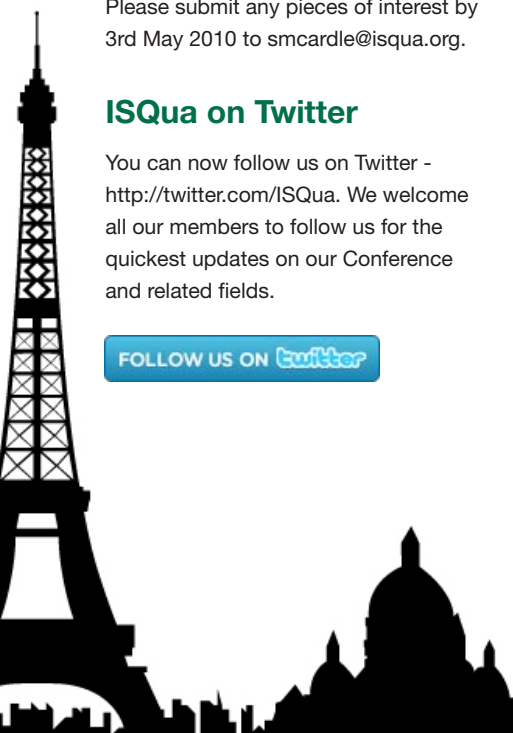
Please submit any pieces of interest by 3rd May 2010 to smcardle@isqua.org.

ISQua on Twitter

You can now follow us on Twitter - http://twitter.com/ISQua. We welcome all our members to follow us for the quickest updates on our Conference and related fields.

FOLLOW US ON twitter